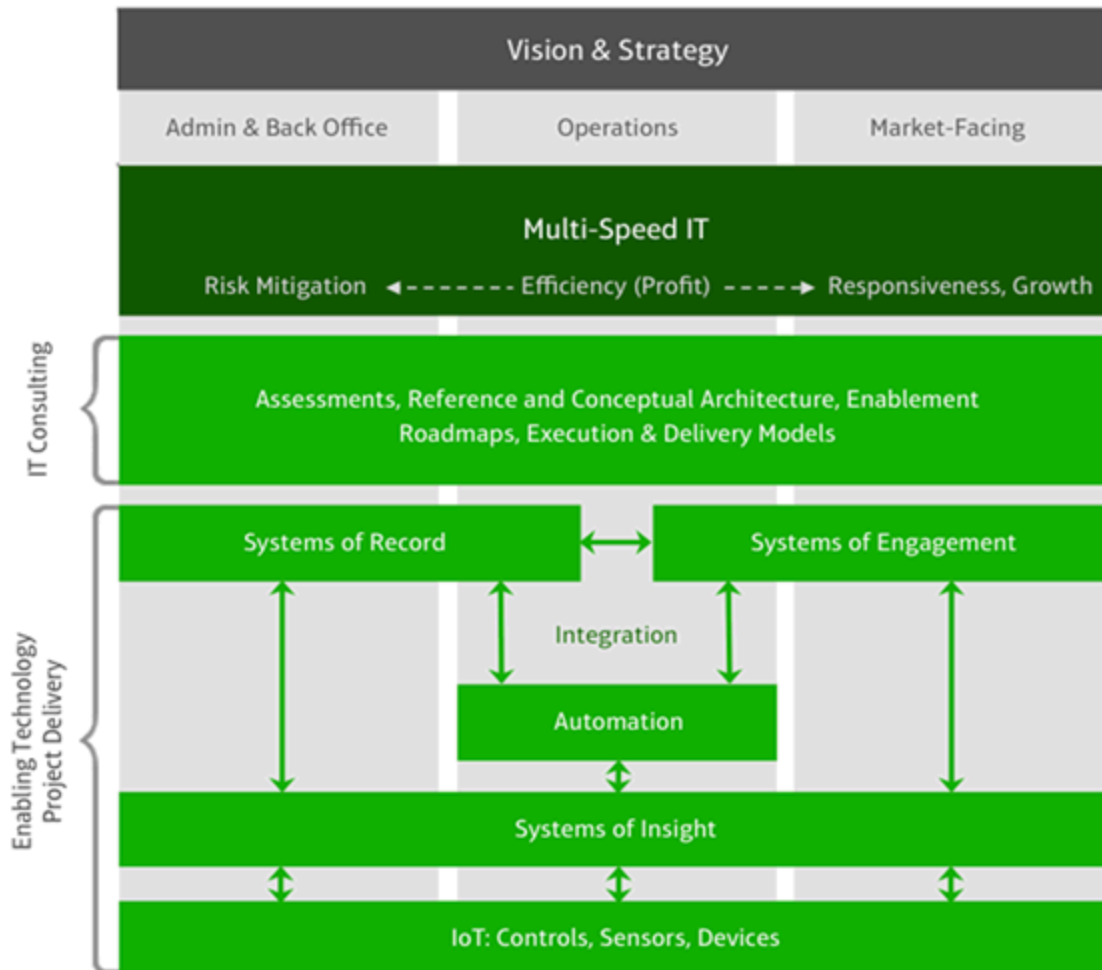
Vision & Strategy

Admin & Back Office

Operations

Market-Facing

Multi-Speed IT

Risk Mitigation ◄- - - - - - - Efficiency (Profit) - - - - ► Responsiveness, Growth

IT Consulting

Assessments, Reference and Conceptual Architecture, Enablement Roadmaps, Execution & Delivery Models

Enabling Technology Project Delivery

Systems of Record

Systems of Engagement

Integration

Automation

Systems of Insight

IoT: Controls, Sensors, Devices